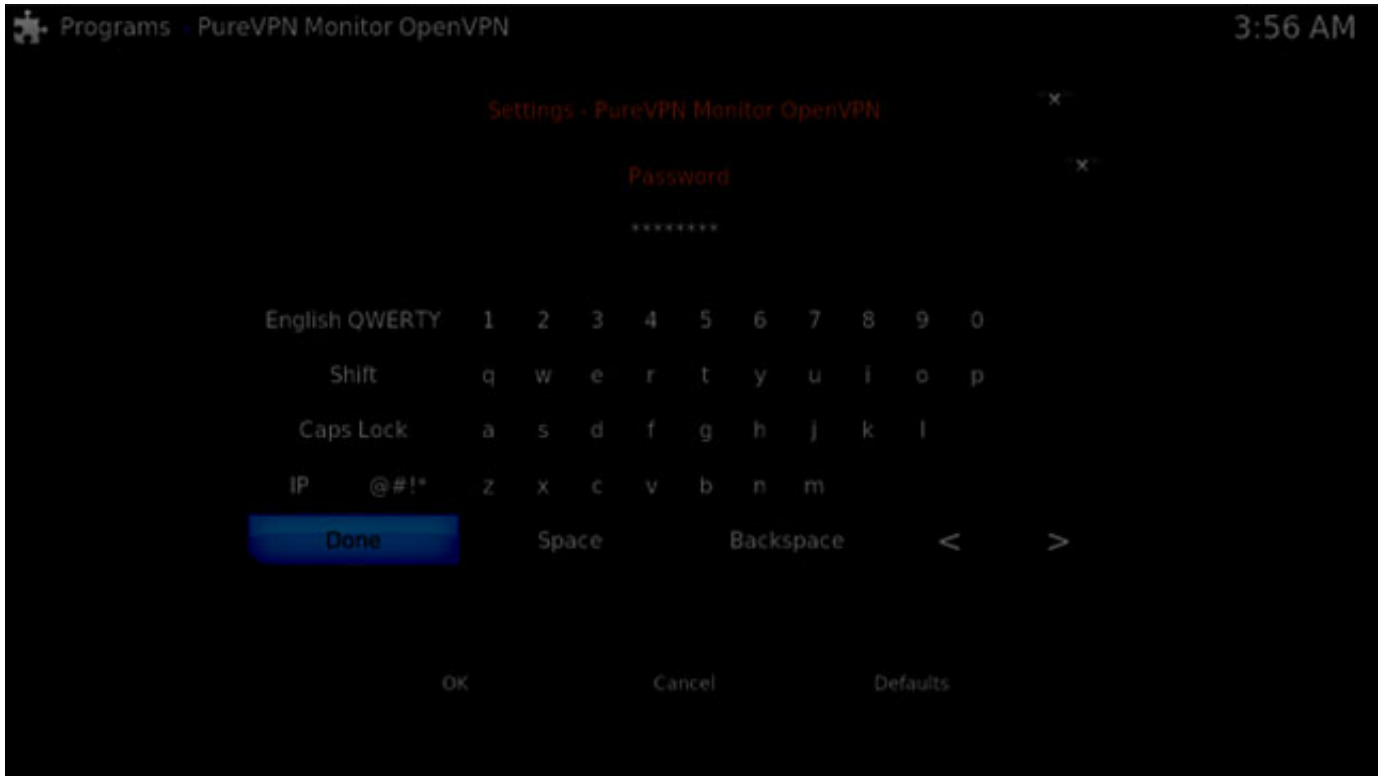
Programs - PureVPN Monitor OpenVPN

3:56 AM

Settings - PureVPN Monitor OpenVPN

Password

*********

English QWERTY 1 2 3 4 5 6 7 8 9 0

Shift q w e r t y u i o p

Caps Lock a s d f g h j k l

IP @#!* z x c v b n m

Done Space Backspace < >

OK Cancel Defaults